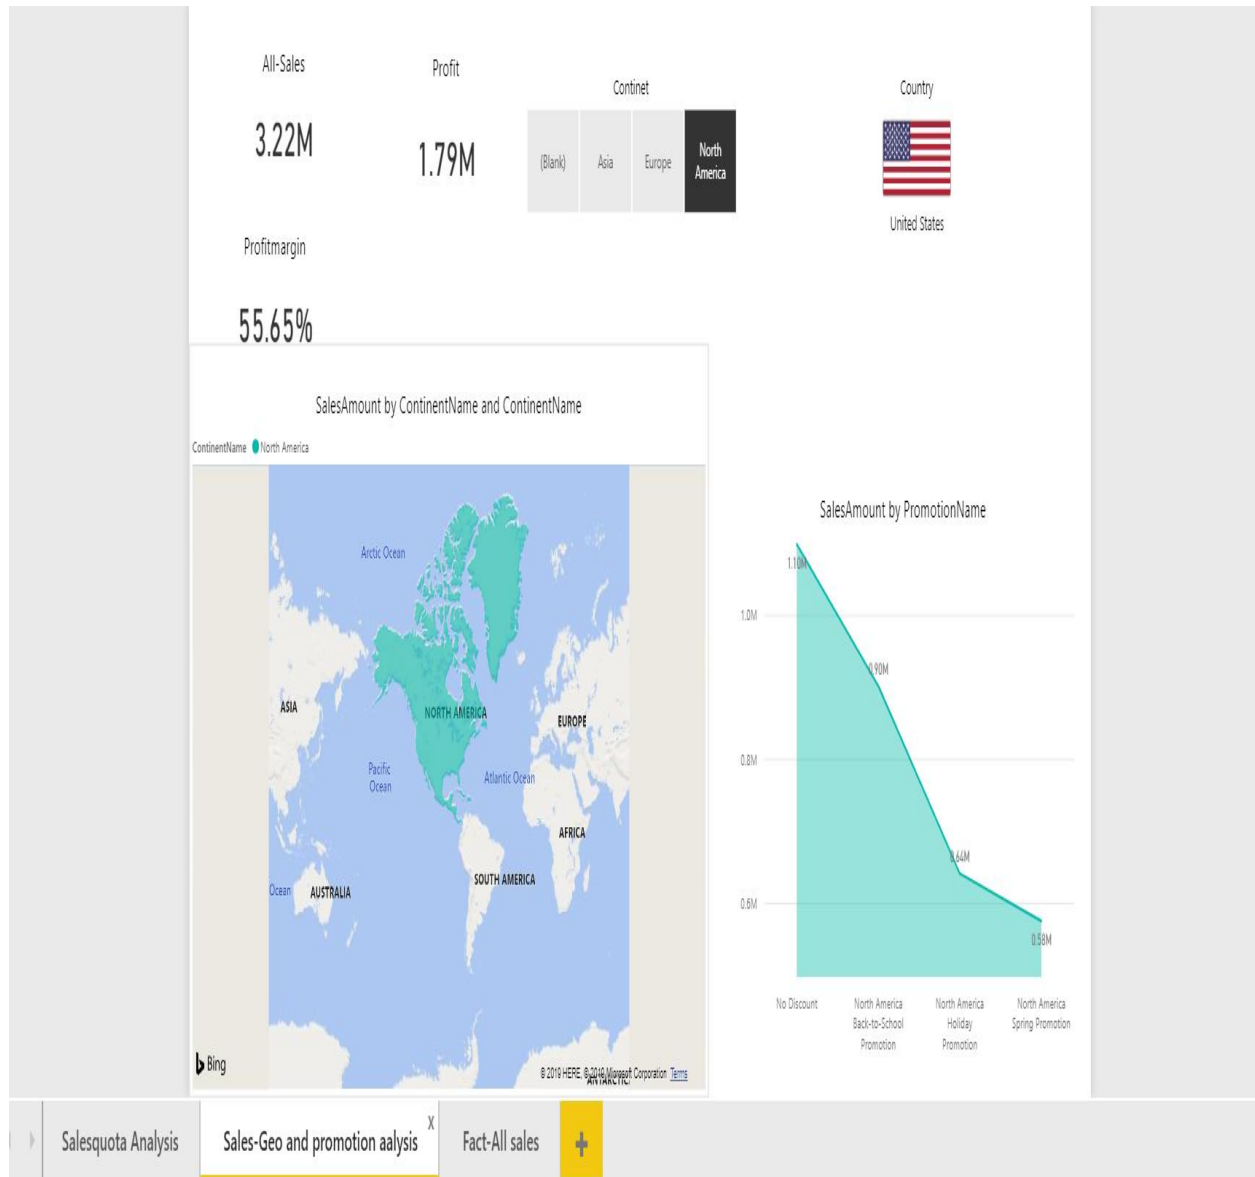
All-Sales

3.22M

Profit

1.79M

Continet

(Blank) Asia Europe North America

Country

United States

Profitmargin

55.65%

SalesAmount by ContinentName and ContinentName

ContinentName North America

Arctic Ocean

ASIA

NORTH AMERICA

EUROPE

Pacific Ocean

Atlantic Ocean

AFRICA

Ocean

AUSTRALIA

SOUTH AMERICA

Bing

© 2019 HERE, © 2019 Microsoft Corporation Terms

ANTARCTIC

SalesAmount by PromotionName

1.10M

1.0M

0.90M

0.8M

0.64M

0.6M

0.58M

No Discount

North America Back-to-School Promotion

North America Holiday Promotion

North America Spring Promotion

Salesquota Analysis

Sales-Geo and promotion aalysis

x

Fact-All sales

+